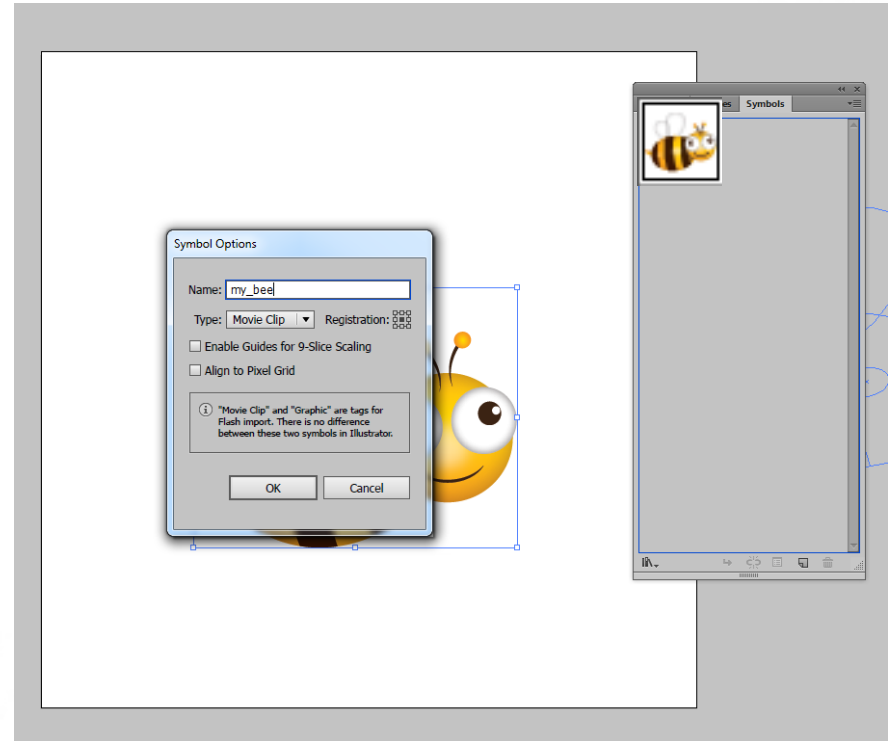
Symbol Options

Name: my_bee

Type: Movie Clip Registration:

Enable Guides for 9-Slice Scaling

Align to Pixel Grid

"Movie Clip" and "Graphic" are tags for Flash import. There is no difference between these two symbols in Illustrator.

OK Cancel

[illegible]es Symbols